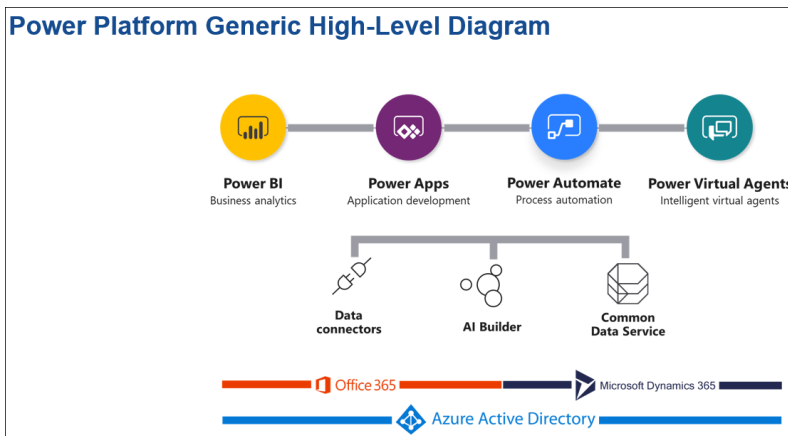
Power Platform Generic High-Level Diagram

Power BI
Business analytics

Power Apps
Application development

Power Automate
Process automation

Power Virtual Agents
Intelligent virtual agents

Data connectors

AI Builder

Common Data Service

Office 365

Microsoft Dynamics 365

Azure Active Directory